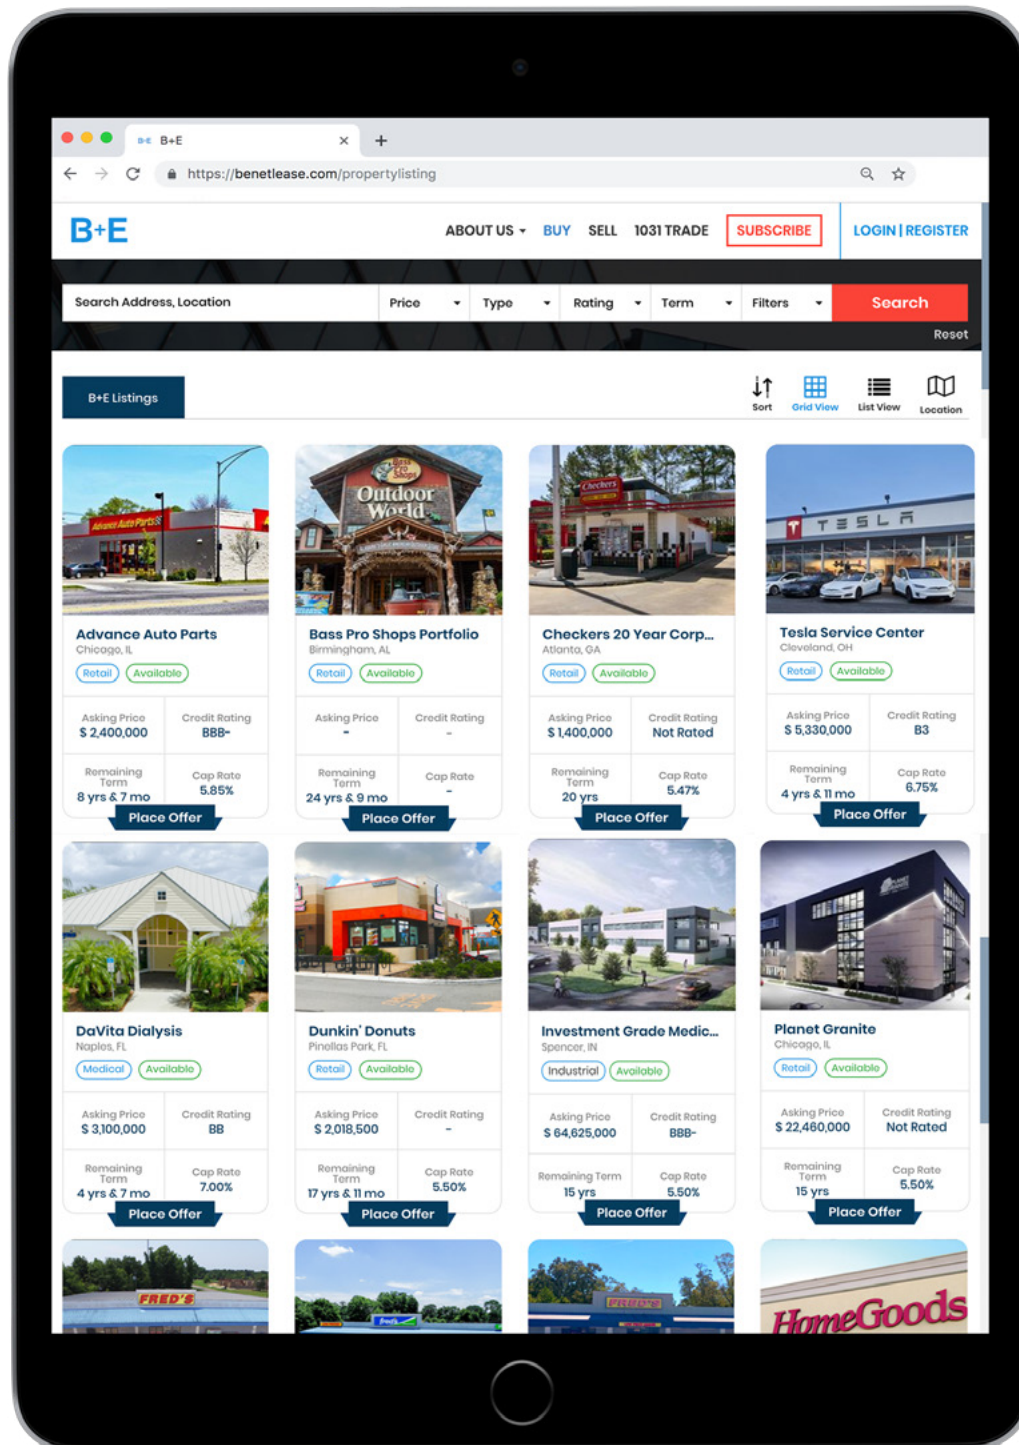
B+E ×

https://benetlease.com/propertylisting

B+E ABOUT US BUY SELL 1031 TRADE SUBSCRIBE LOGIN | REGISTER

Search Address, Location | Price | Type | Rating | Term | Filters | Search

Reset

B+E Listings

Sort Grid View List View Location

Advance Auto Parts
Chicago, IL
Retail Available
Asking Price $ 2,400,000
Credit Rating BBB-
Remaining Term 8 yrs & 7 mo
Cap Rate 5.85%
Place Offer

Bass Pro Shops Portfolio
Birmingham, AL
Retail Available
Asking Price -
Credit Rating -
Remaining Term 24 yrs & 9 mo
Cap Rate -
Place Offer

Checkers 20 Year Corp...
Atlanta, GA
Retail Available
Asking Price $ 1,400,000
Credit Rating Not Rated
Remaining Term 20 yrs
Cap Rate 5.47%
Place Offer

Tesla Service Center
Cleveland, OH
Retail Available
Asking Price $ 5,330,000
Credit Rating B3
Remaining Term 4 yrs & 11 mo
Cap Rate 6.75%
Place Offer

DaVita Dialysis
Naples, FL
Medical Available
Asking Price $ 3,100,000
Credit Rating BB
Remaining Term 4 yrs & 7 mo
Cap Rate 7.00%
Place Offer

Dunkin' Donuts
Pinellas Park, FL
Retail Available
Asking Price $ 2,018,500
Credit Rating -
Remaining Term 17 yrs & 11 mo
Cap Rate 5.50%
Place Offer

Investment Grade Medic...
Spencer, IN
Industrial Available
Asking Price $ 64,625,000
Credit Rating BBB-
Remaining Term 15 yrs
Cap Rate 5.50%
Place Offer

Planet Granite
Chicago, IL
Retail Available
Asking Price $ 22,460,000
Credit Rating Not Rated
Remaining Term 15 yrs
Cap Rate 5.50%
Place Offer

FRED'S

HomeGoods